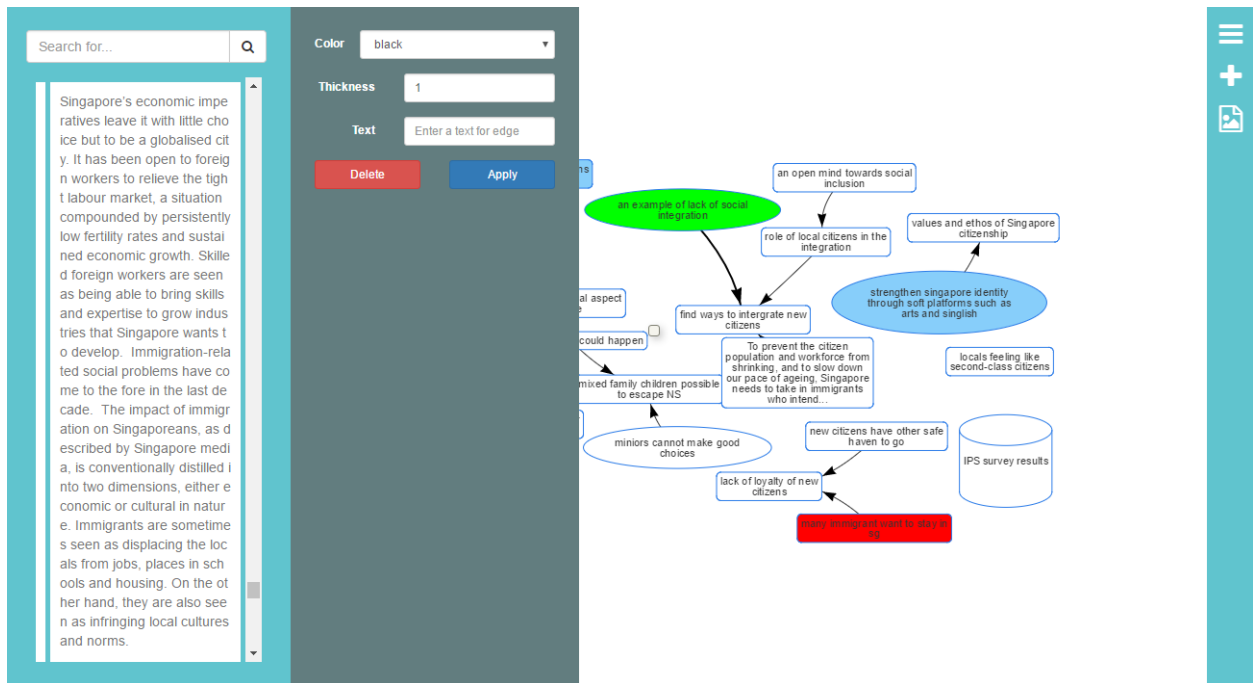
Search for...

Singapore's economic imperatives leave it with little choice but to be a globalised city. It has been open to foreign workers to relieve the tight labour market, a situation compounded by persistently low fertility rates and sustained economic growth. Skilled foreign workers are seen as being able to bring skills and expertise to grow industries that Singapore wants to develop. Immigration-related social problems have come to the fore in the last decade. The impact of immigration on Singaporeans, as described by Singapore media, is conventionally distilled into two dimensions, either economic or cultural in nature. Immigrants are sometimes seen as displacing the locals from jobs, places in schools and housing. On the other hand, they are also seen as infringing local cultures and norms.

Color black
Thickness 1
Text Enter a text for edge
Delete
Apply

ns
an example of lack of social integration
an open mind towards social inclusion
role of local citizens in the integration
values and ethos of Singapore citizenship
strengthen singapore identity through soft platforms such as arts and singlish
al aspect
e
could happen
find ways to intergrate new citizens
To prevent the citizen population and workforce from shrinking, and to slow down our pace of ageing, Singapore needs to take in immigrants who intend...
locals feeling like second-class citizens
mixed family children possible to escape NS
miniors cannot make good choices
new citizens have other safe haven to go
IPS survey results
lack of loyalty of new citizens
many immigrant want to stay in sg